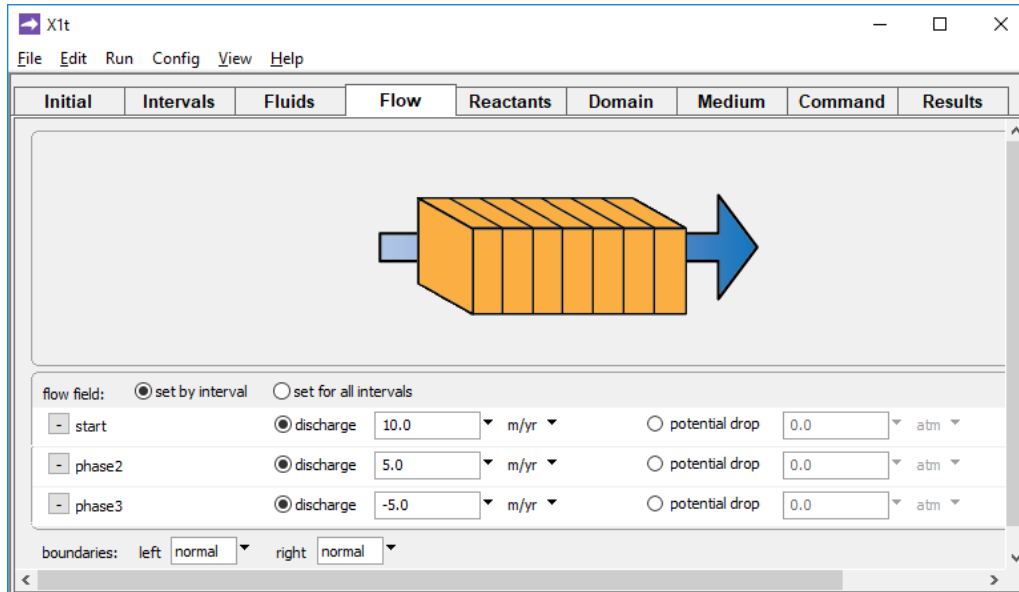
X1t

File Edit Run Config View Help

| Initial | Intervals | Fluids | Flow | Reactants | Domain | Medium | Command | Results |
|---|---|---|---|---|---|---|---|---|

flow field: set by interval set for all intervals

| - start | discharge | 10.0 | m/yr | potential drop | 0.0 | atm |
|---|---|---|---|---|---|---|
| - phase2 | discharge | 5.0 | m/yr | potential drop | 0.0 | atm |
| - phase3 | discharge | -5.0 | m/yr | potential drop | 0.0 | atm |

boundaries: left normal right normal